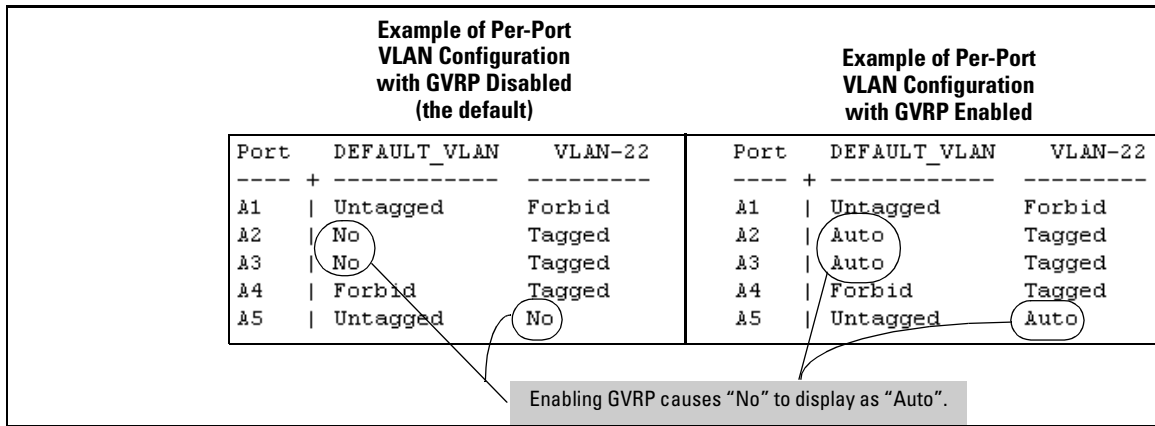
Example of Per-Port VLAN Configuration with GVRP Disabled (the default)

| Port | DEFAULT_VLAN | VLAN-22 |
|---|---|---|
| A1 | Untagged | Forbid |
| A2 | No | Tagged |
| A3 | No | Tagged |
| A4 | Forbid | Tagged |
| A5 | Untagged | No |

Example of Per-Port VLAN Configuration with GVRP Enabled

| Port | DEFAULT_VLAN | VLAN-22 |
|---|---|---|
| A1 | Untagged | Forbid |
| A2 | Auto | Tagged |
| A3 | Auto | Tagged |
| A4 | Forbid | Tagged |
| A5 | Untagged | Auto |

Enabling GVRP causes "No" to display as "Auto".